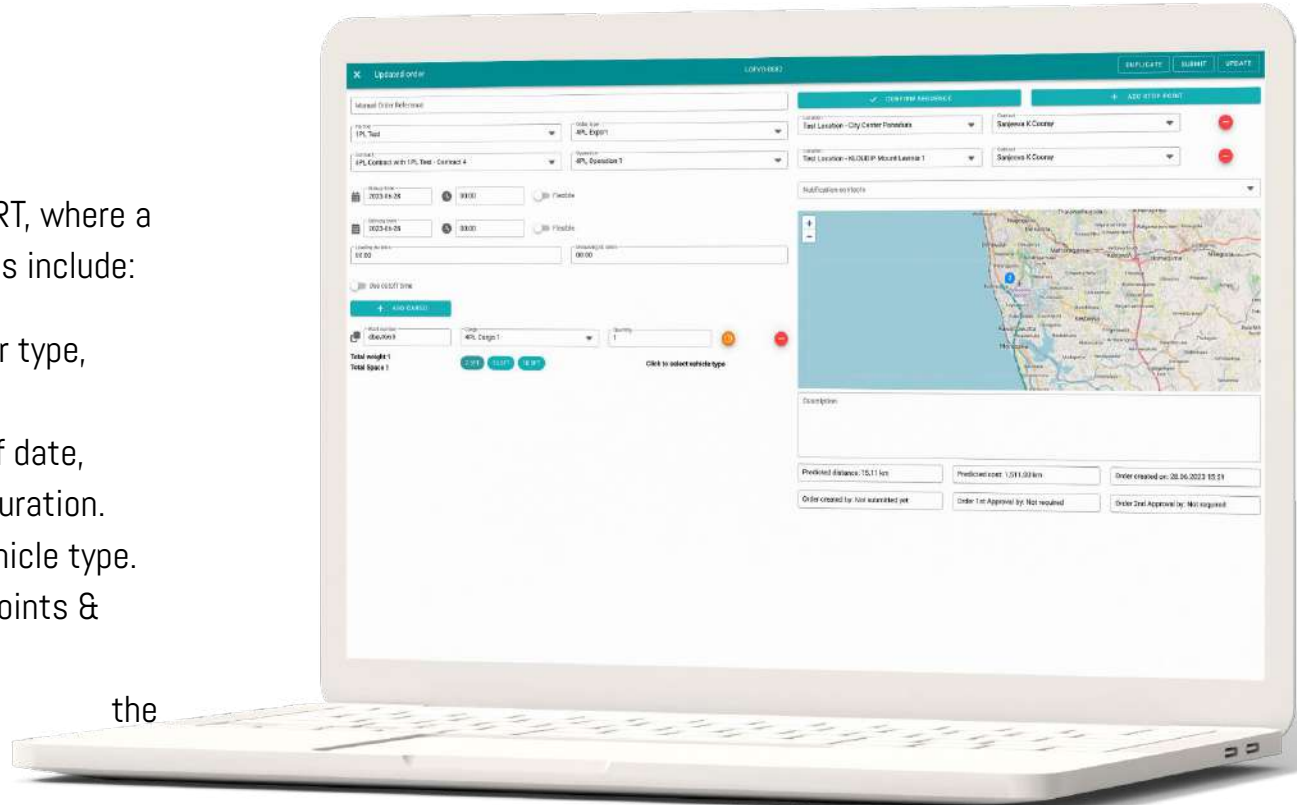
RT, where a
s include:

r type,

f date,
uration.
hicle type.
oints &

the

X Updated order
LOFVD-0002
DUPLICATE SUBMIT UPDATE

Manual Order Reference

Partner
1PL Test

Order type
4PL Export

Contract
4PL Contract with 1PL Test - Contract 4

Operation
4PL Operation 1

Pickup date
2023-06-28
00:00
Flexible

Delivery date
2023-06-28
00:00
Flexible

Loading duration
00:00

Unloading duration
00:00

Use cutoff time

+ ADD CARGO

Pack number
dbe2069

Cargo
4PL Cargo 1

Quantity
1

Total weight 1
Total Space 1

Click to select vehicle type

✓ CONFIRM SEQUENCE
+ ADD STOP POINT

Location
Test Location - City Center Panadura

Contact
Sanjeeva K Cooray

Location
Test Location - KLOUDIP Mount Lavinia 1

Contact
Sanjeeva K Cooray

Notification methods

Description

Predicted distance: 15.11 km
Predicted cost: 1,511.00 km
Order created on: 28.06.2023 15:21
Order created by: Not submitted yet
Order 1st Approval by: Not required
Order 2nd Approval by: Not required